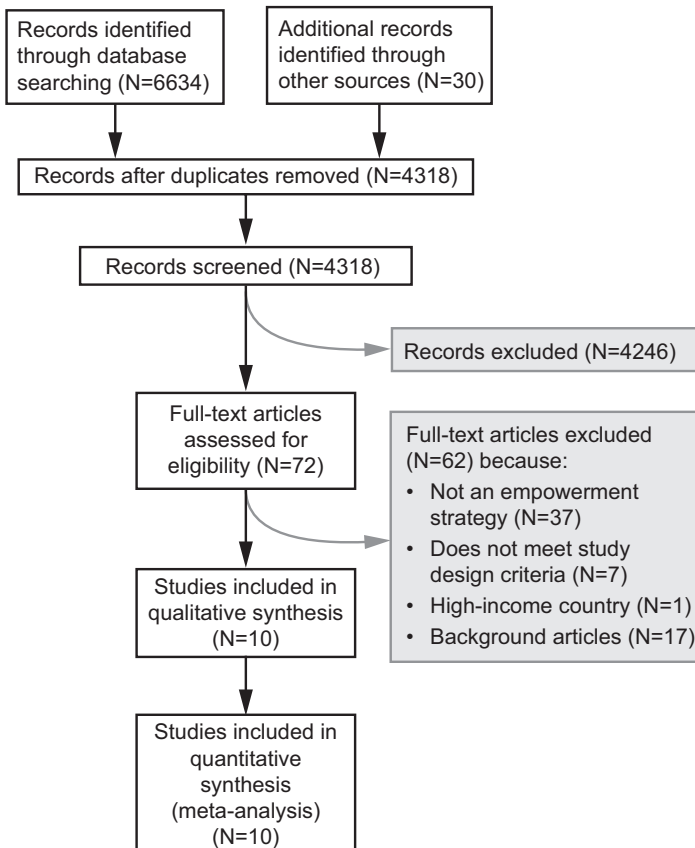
Records identified through database searching (N=6634)

Additional records identified through other sources (N=30)

Records after duplicates removed (N=4318)

Records screened (N=4318)

Records excluded (N=4246)

Full-text articles assessed for eligibility (N=72)

Full-text articles excluded (N=62) because:
• Not an empowerment strategy (N=37)
• Does not meet study design criteria (N=7)
• High-income country (N=1)
• Background articles (N=17)

Studies included in qualitative synthesis (N=10)

Studies included in quantitative synthesis (meta-analysis) (N=10)